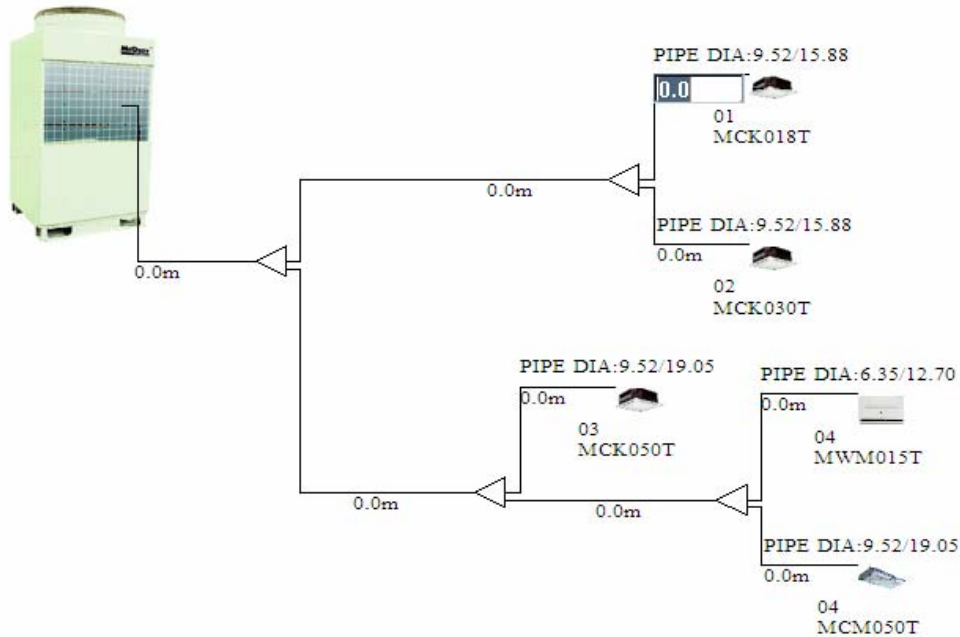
McQuay

PIPE DIA:9.52/15.88
0.0
01
MCK018T

0.0m

PIPE DIA:9.52/15.88
0.0m
02
MCK030T

0.0m

PIPE DIA:9.52/19.05
0.0m
03
MCK050T

PIPE DIA:6.35/12.70
0.0m
04
MWM015T

0.0m

0.0m

PIPE DIA:9.52/19.05
0.0m
04
MCM050T